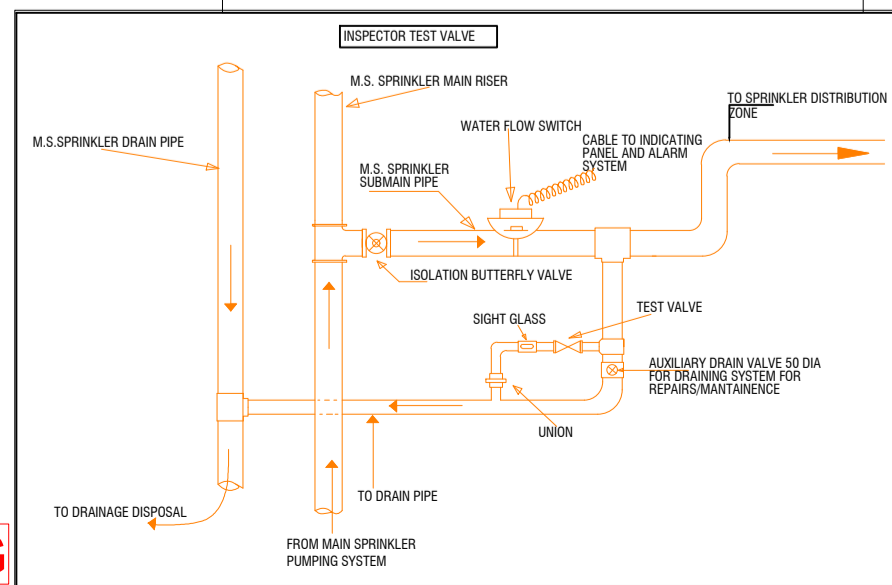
INSPECTOR TEST VALVE

M.S. SPRINKLER MAIN RISER

TO SPRINKLER DISTRIBUTION ZONE

M.S.SPRINKLER DRAIN PIPE

WATER FLOW SWITCH

CABLE TO INDICATING PANEL AND ALARM SYSTEM

M.S. SPRINKLER SUBMAIN PIPE

ISOLATION BUTTERFLY VALVE

TEST VALVE

SIGHT GLASS

AUXILIARY DRAIN VALVE 50 DIA FOR DRAINING SYSTEM FOR REPAIRS/MANTAINENCE

UNION

TO DRAIN PIPE

TO DRAINAGE DISPOSAL

FROM MAIN SPRINKLER PUMPING SYSTEM